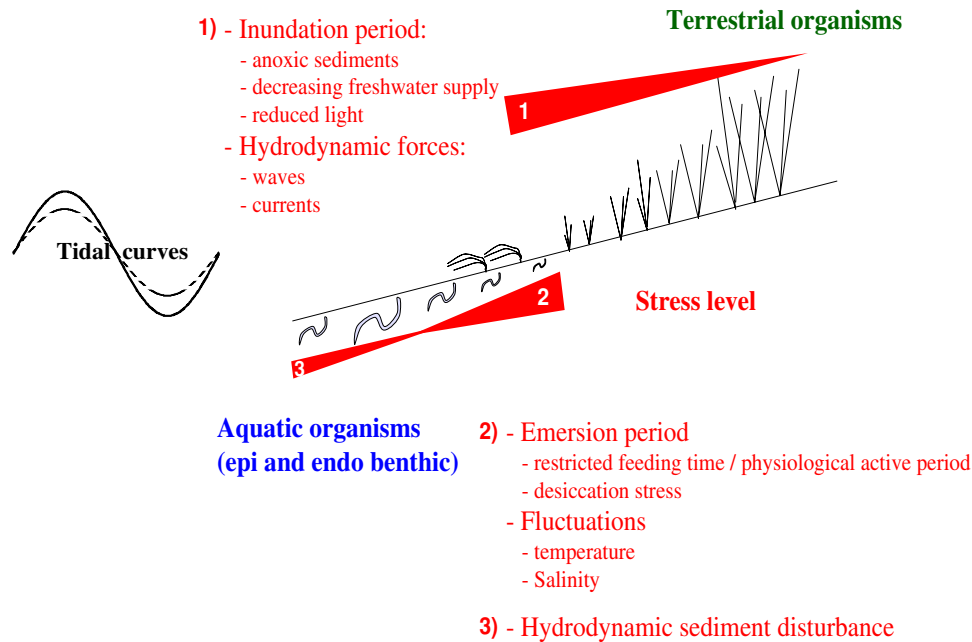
1) - Inundation period:
- anoxic sediments
- decreasing freshwater supply
- reduced light
- Hydrodynamic forces:
- waves
- currents

Terrestrial organisms

1

Tidal curves

2

Stress level

3

Aquatic organisms
(epi and endo benthic)

2) - Emersion period
- restricted feeding time / physiological active period
- desiccation stress
- Fluctuations
- temperature
- Salinity

3) - Hydrodynamic sediment disturbance